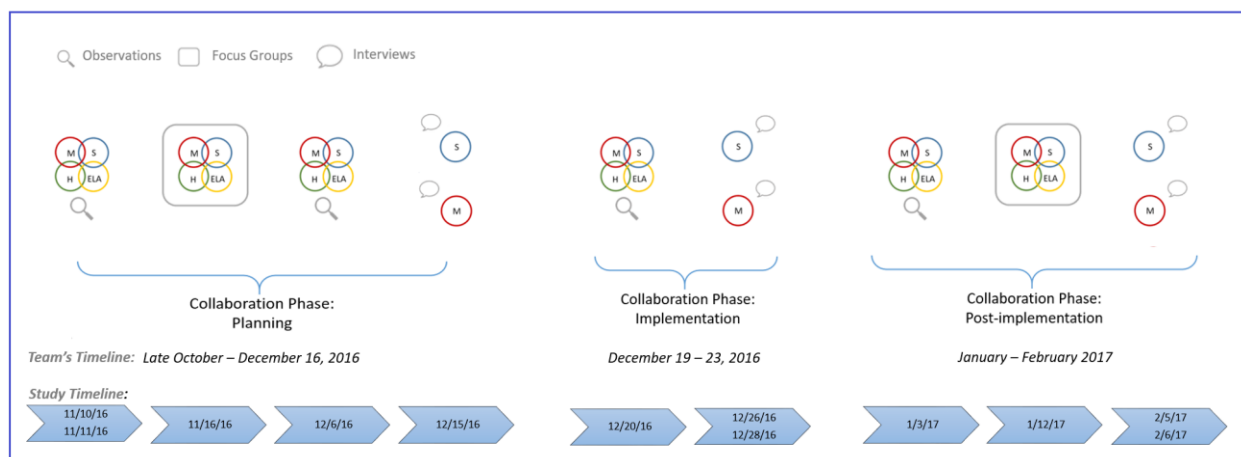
Observations Focus Groups Interviews

M S H ELA

M S H ELA

M S H ELA

S

M

M S H ELA

S

M

M S H ELA

M S H ELA

S

M

Collaboration Phase: Planning

Collaboration Phase: Implementation

Collaboration Phase: Post-implementation

Team's Timeline: Late October – December 16, 2016

December 19 – 23, 2016

January – February 2017

Study Timeline:

11/10/16 11/11/16

11/16/16

12/6/16

12/15/16

12/20/16

12/26/16 12/28/16

1/3/17

1/12/17

2/5/17 2/6/17